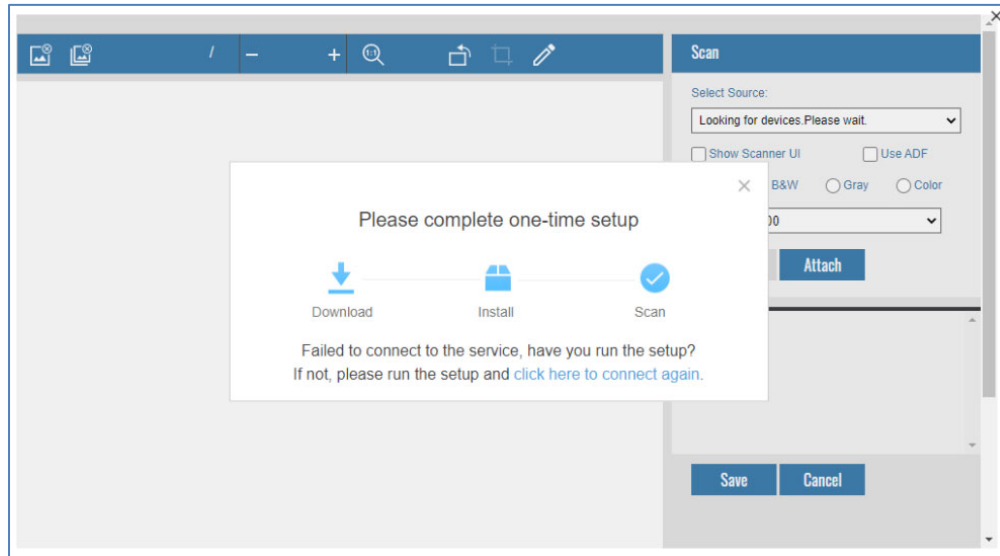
/ − + 1:1

Scan

Select Source:

Looking for devices.Please wait.

Show Scanner UI

Use ADF

B&W

Gray

Color

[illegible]00

Attach

Please complete one-time setup

Download

Install

Scan

Failed to connect to the service, have you run the setup?

If not, please run the setup and click here to connect again.

Save

Cancel